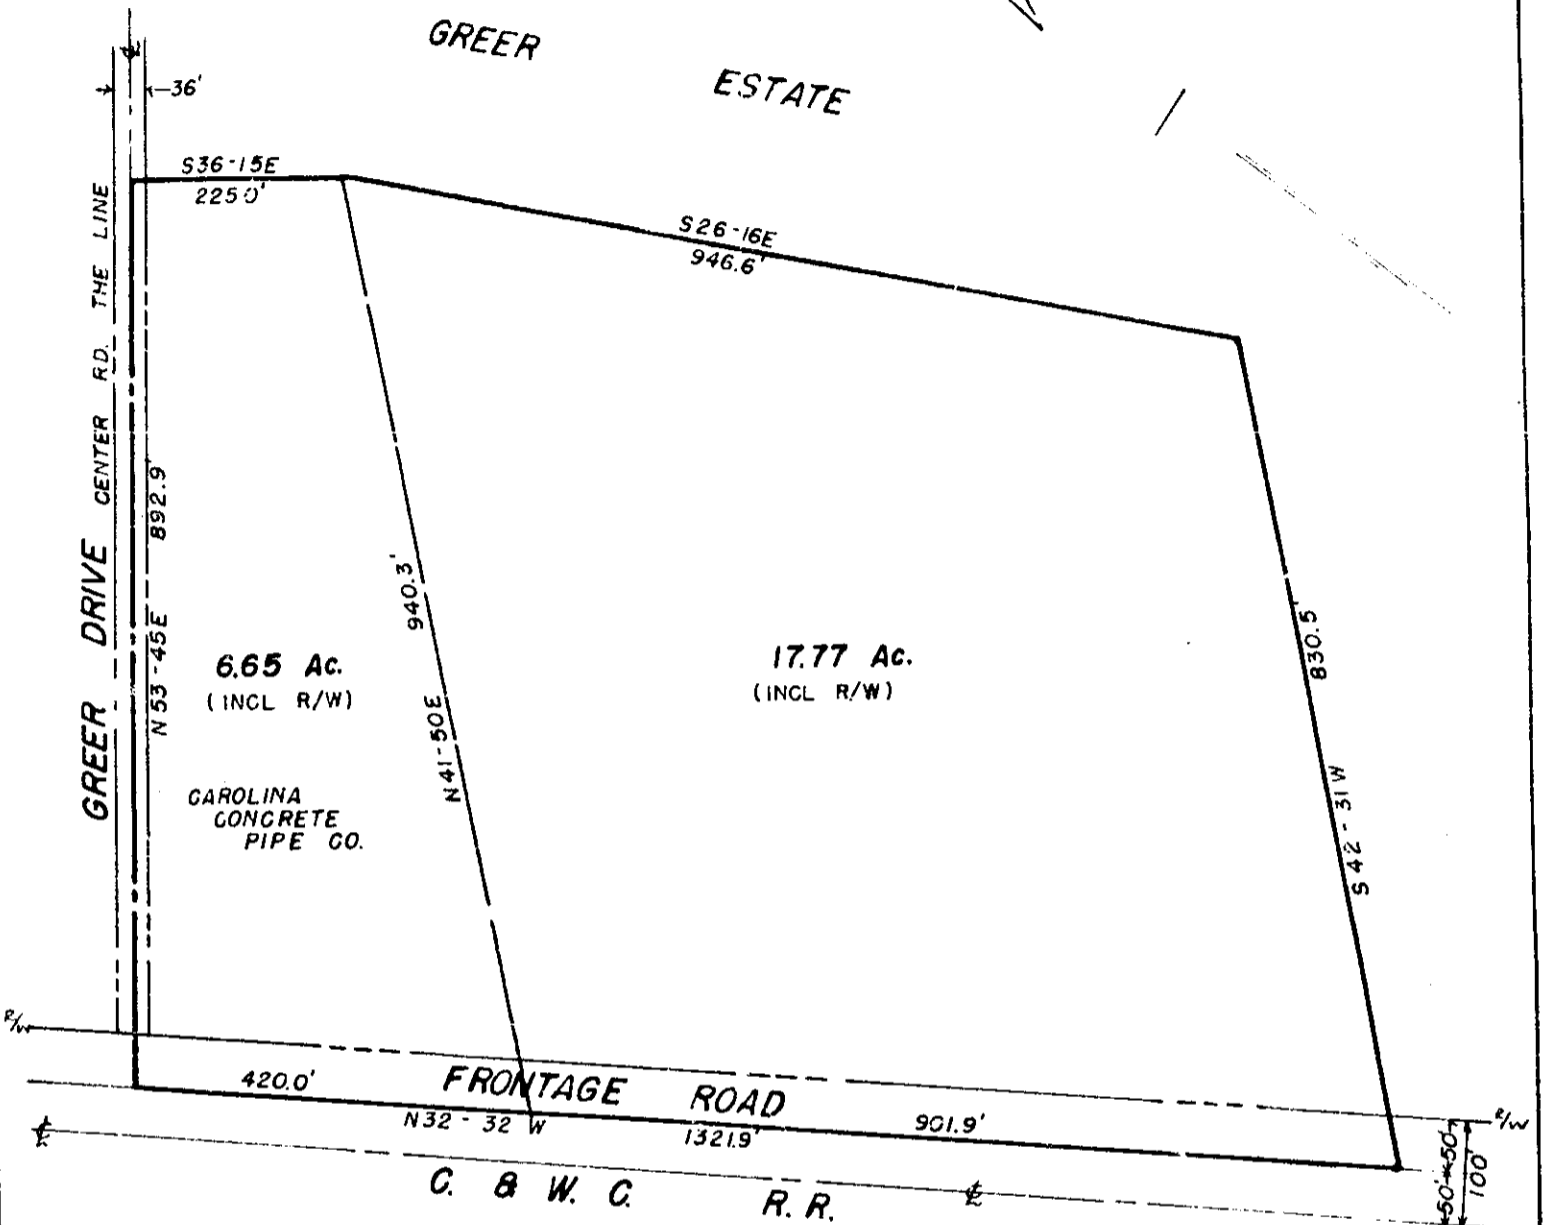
GREER ESTATE

36'

S36-15E
225.0'

S26-16E
946.6'

GREER DRIVE CENTER RD. THE LINE

N53-45E 892.9

6.65 Ac.
(INCL R/W)

CAROLINA CONCRETE PIPE CO.

N41-50E 940.3'

17.77 Ac.
(INCL R/W)

S42-31W 830.5

R/W

420.0'

FRONTAGE ROAD

N32-32 W

1321.9'

901.9'

R/W

C. & W. C. R. R.

50' 50' 100'